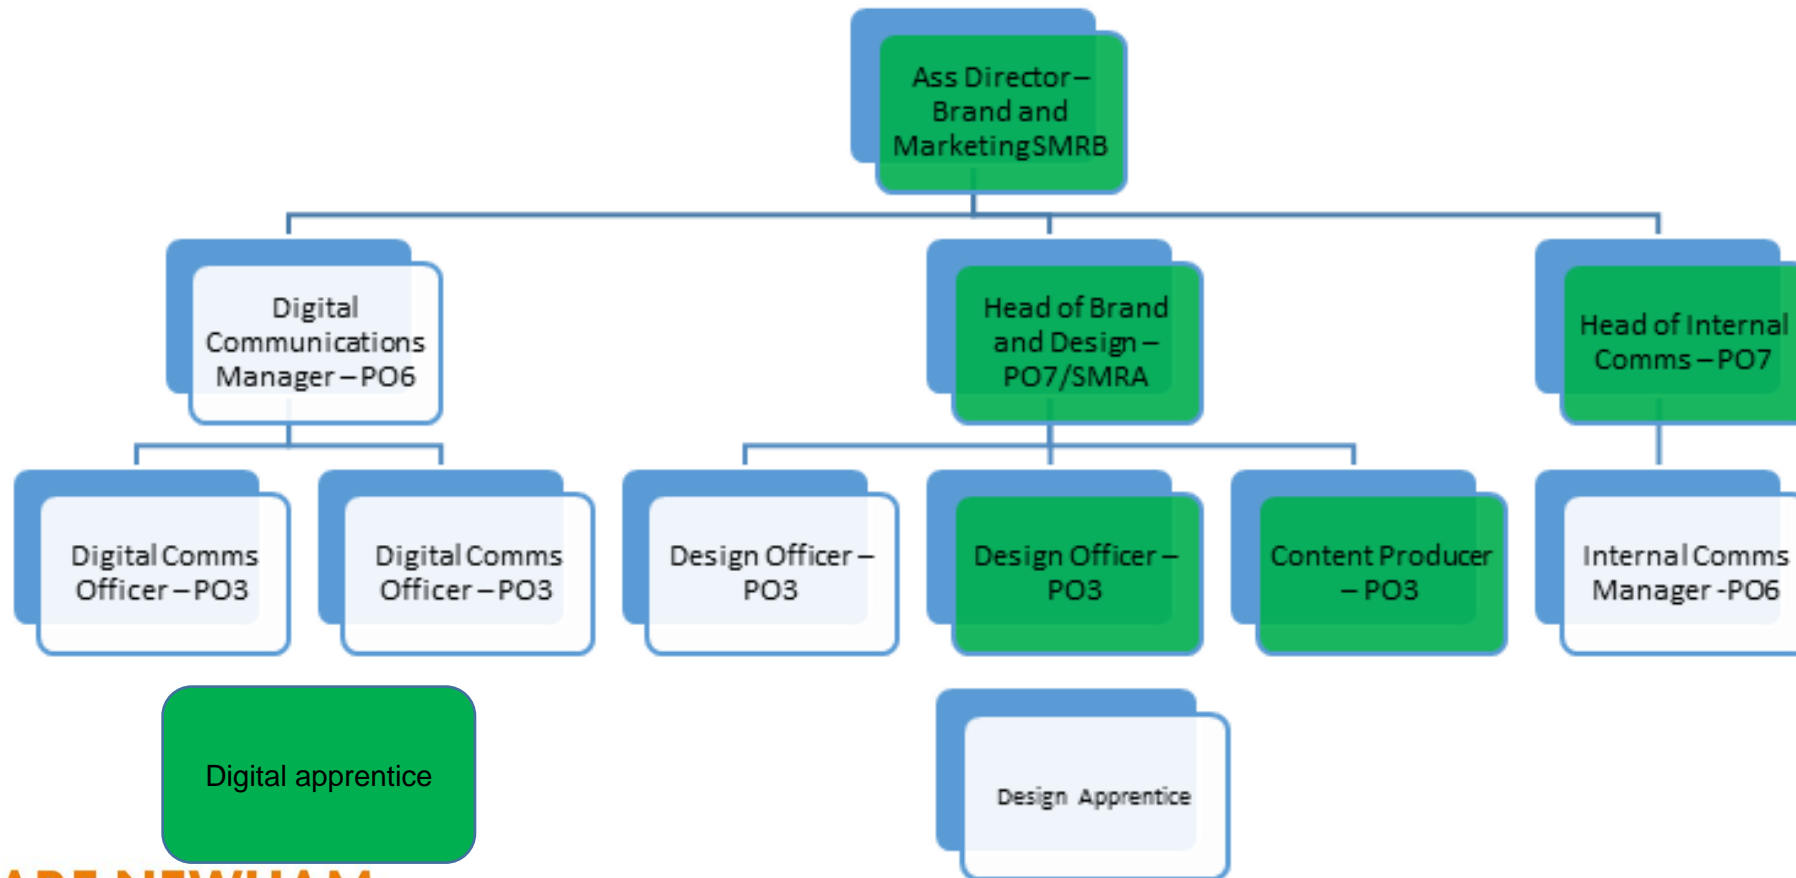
Ass Director – Brand and Marketing SMRB

Digital Communications Manager – PO6

Head of Brand and Design – PO7/SMRA

Head of Internal Comms – PO7

Digital Comms Officer – PO3

Digital Comms Officer – PO3

Design Officer – PO3

Design Officer – PO3

Content Producer – PO3

Internal Comms Manager -PO6

Digital apprentice

Design Apprentice

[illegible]